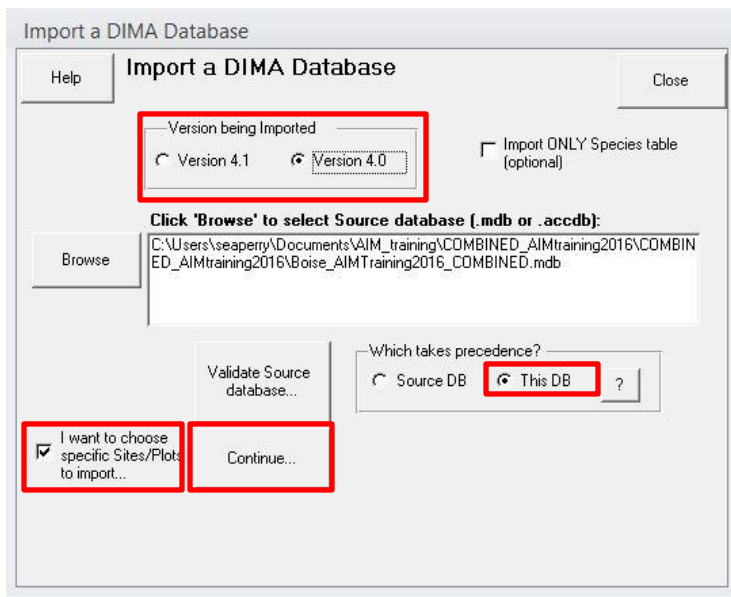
Import a DIMA Database

Help

Import a DIMA Database

Close

Version being Imported

Version 4.1

Version 4.0

Import ONLY Species table (optional)

Click 'Browse' to select Source database (.mdb or .accdb):

Browse

C:\Users\seaperry\Documents\AIM_training\COMBINED_AIMtraining2016\COMBINED_AIMtraining2016\Boise_AIMTraining2016_COMBINED.mdb

Validate Source database...

Which takes precedence?

Source DB

This DB

?

I want to choose specific Sites/Plots to import...

Continue...